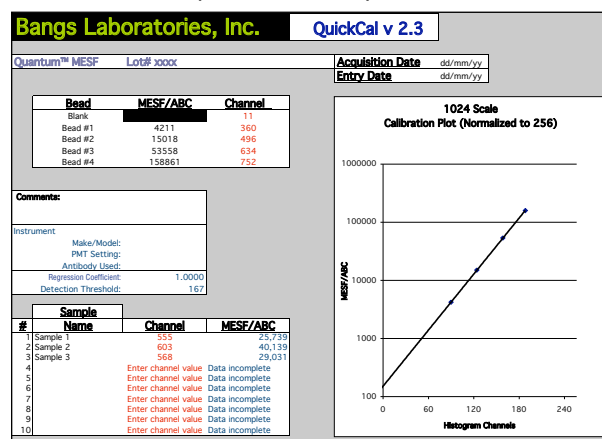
Bangs Laboratories, Inc.

QuickCal v 2.3

Quantum™ MESF    Lot# xxxx

Acquisition Date dd/mm/yy
Entry Date dd/mm/yy

| Bead | MESF/ABC | Channel |
|---|---|---|
| Blank | | 11 |
| Bead #1 | 4211 | 360 |
| Bead #2 | 15018 | 496 |
| Bead #3 | 53558 | 634 |
| Bead #4 | 158861 | 752 |

Comments:

Instrument
Make/Model:
PMT Setting:
Antibody Used:
Regression Coefficient: 1.0000
Detection Threshold: 167

| # | Sample Name | Channel | MESF/ABC |
|---|---|---|---|
| 1 | Sample 1 | 555 | 25,739 |
| 2 | Sample 2 | 603 | 40,139 |
| 3 | Sample 3 | 568 | 29,031 |
| 4 | | Enter channel value | Data incomplete |
| 5 | | Enter channel value | Data incomplete |
| 6 | | Enter channel value | Data incomplete |
| 7 | | Enter channel value | Data incomplete |
| 8 | | Enter channel value | Data incomplete |
| 9 | | Enter channel value | Data incomplete |
| 10 | | Enter channel value | Data incomplete |

1024 Scale
Calibration Plot (Normalized to 256)

1000000
100000
10000
1000
100
MESF/ABC
0 60 120 180 240
Histogram Channels